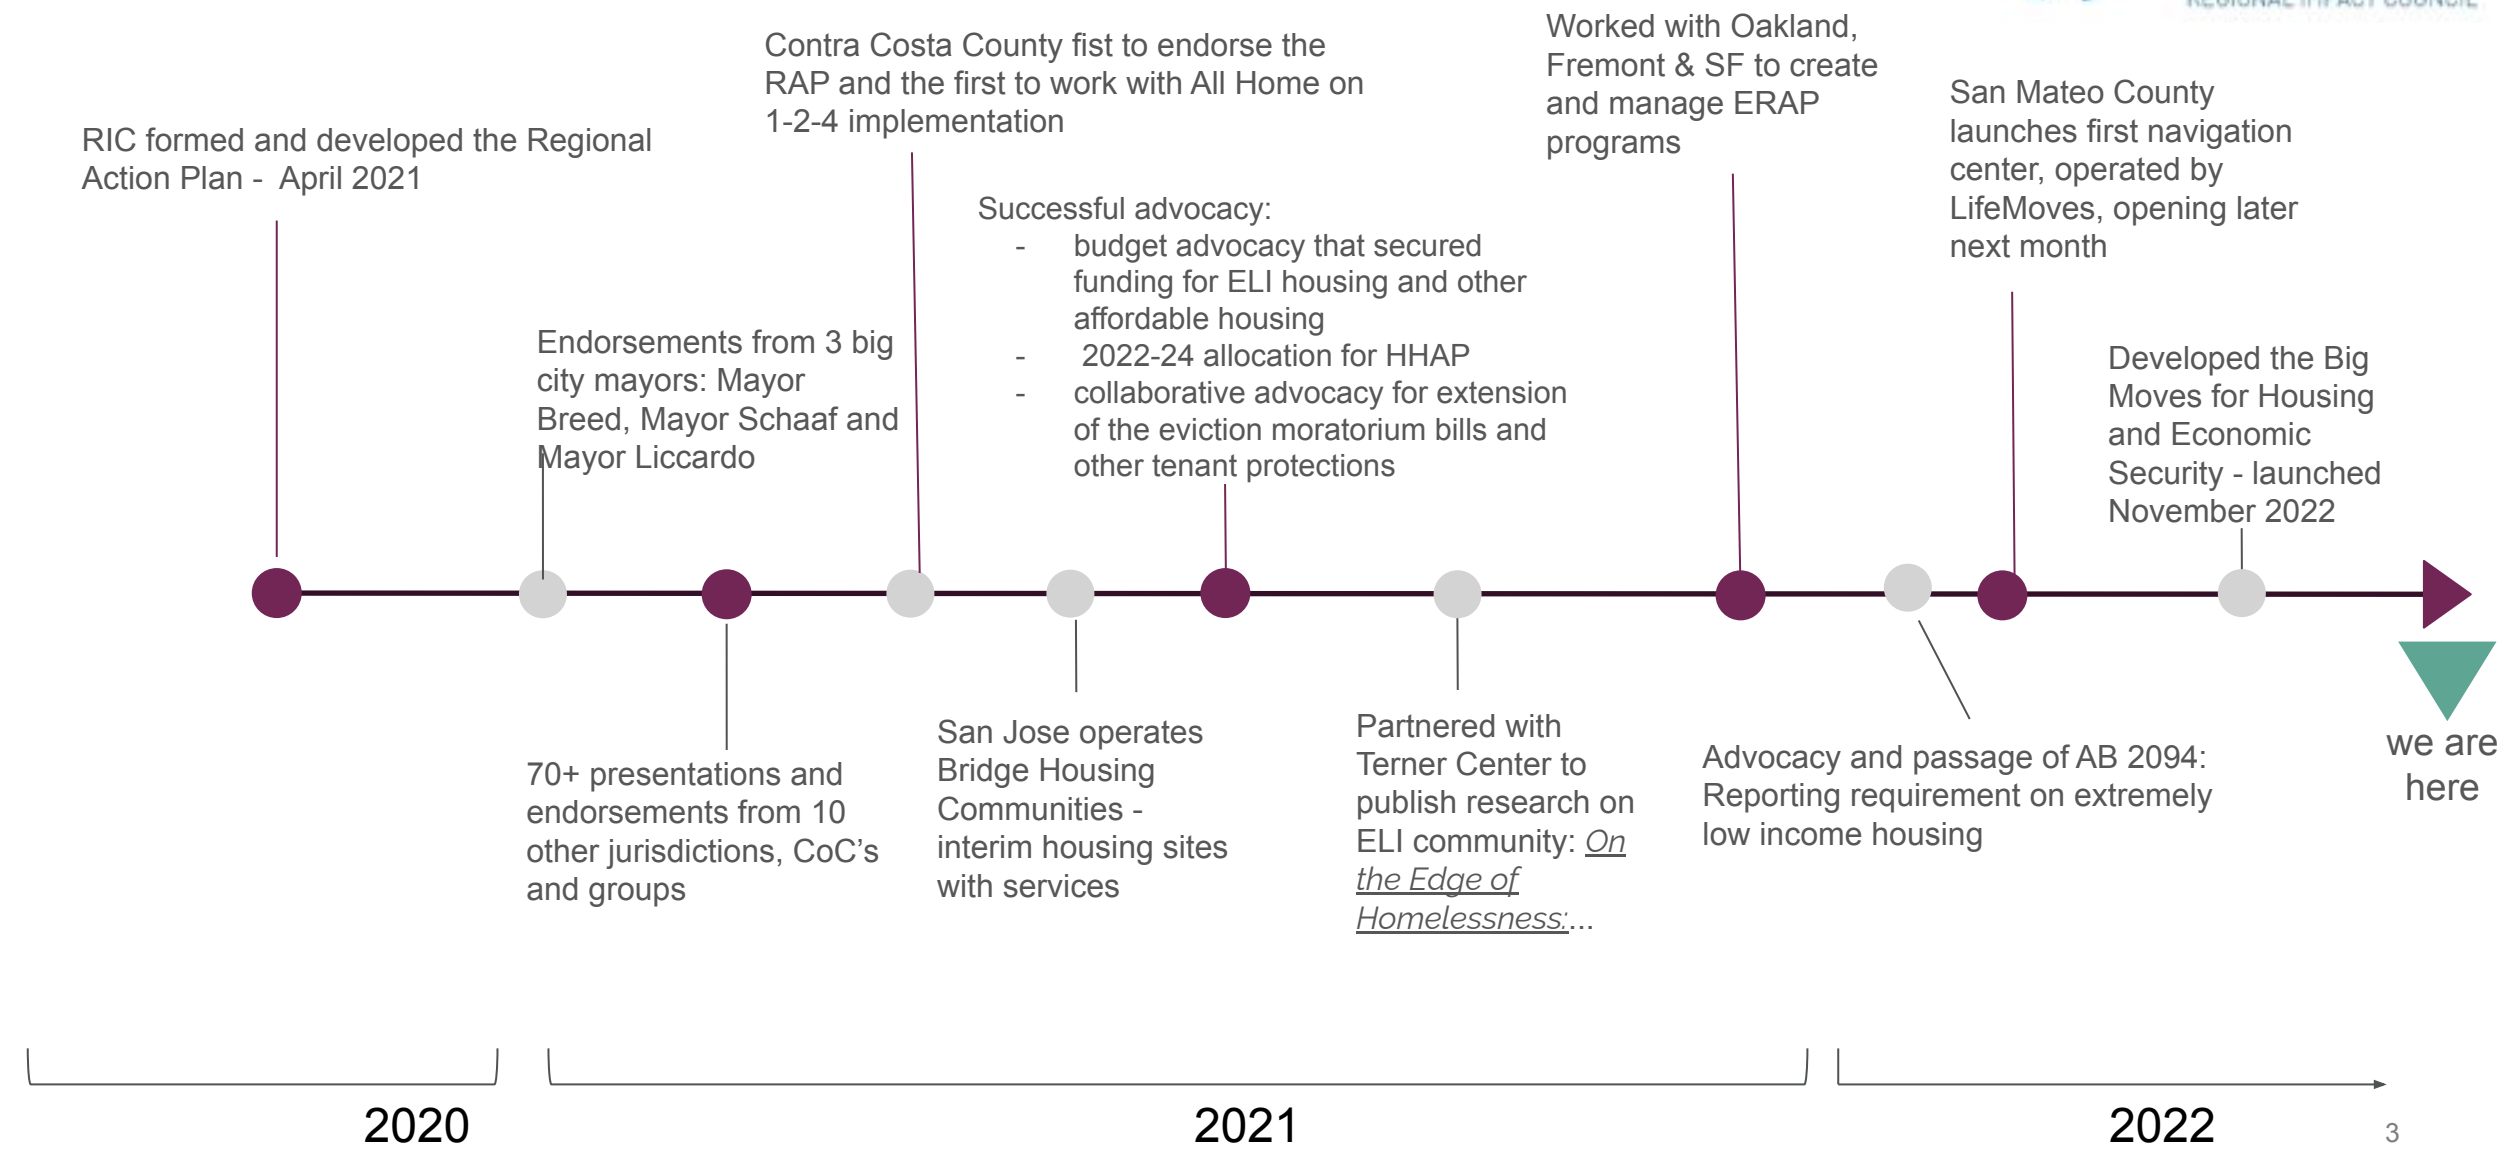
REGIONAL IMPACT COUNCIL

RIC formed and developed the Regional Action Plan - April 2021

Contra Costa County fist to endorse the RAP and the first to work with All Home on 1-2-4 implementation

Endorsements from 3 big city mayors: Mayor Breed, Mayor Schaaf and Mayor Liccardo

Successful advocacy:
- budget advocacy that secured funding for ELI housing and other affordable housing
- 2022-24 allocation for HHAP
- collaborative advocacy for extension of the eviction moratorium bills and other tenant protections

Worked with Oakland, Fremont & SF to create and manage ERAP programs

San Mateo County launches first navigation center, operated by LifeMoves, opening later next month

Developed the Big Moves for Housing and Economic Security - launched November 2022

70+ presentations and endorsements from 10 other jurisdictions, CoC's and groups

San Jose operates Bridge Housing Communities - interim housing sites with services

Partnered with Terner Center to publish research on ELI community: On the Edge of Homelessness:...

Advocacy and passage of AB 2094: Reporting requirement on extremely low income housing

we are here

2020

2021

2022

3